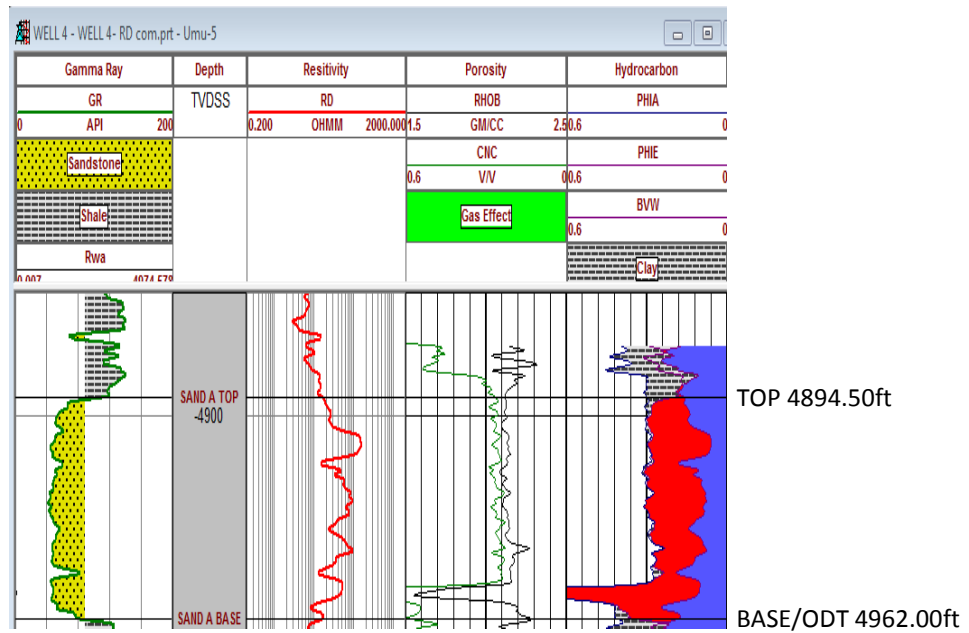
WELL 4 - WELL 4- RD com.prt - Umu-5

| Gamma Ray | Depth | Resitivity | Porosity | Hydrocarbon |
|---|---|---|---|---|
| GR | TVDSS | RD | RHOB | PHIA |
| 0 API 200 | | 0.200 OHMM 2000.000 | 1.5 GM/CC 2.5 | 0.6 0 |
| Sandstone | | | CNC | PHIE |
| | | | 0.6 V/V 0 | 0.6 0 |
| Shale | | | Gas Effect | BVW |
| | | | | 0.6 0 |
| Rwa | | | | Clay |
| 0.007 4074.578 | | | | |

SAND A TOP
-4900

SAND A BASE

TOP 4894.50ft

BASE/ODT 4962.00ft